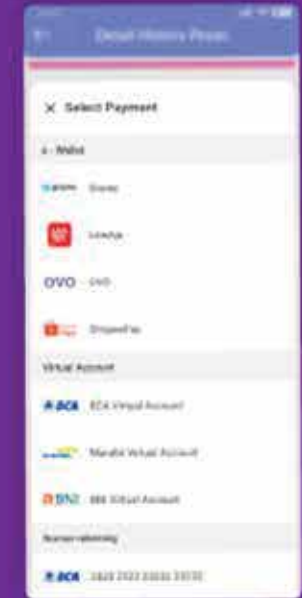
Detail History Pesan

✕ Select Payment

e - Wallet

DANA Dana

LinkAja

OVO OVO

ShopeePay

Virtual Account

BCA BCA Virtual Account

Mandiri Virtual Account

BNI BNI Virtual Account

Nomor rekening

BCA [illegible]